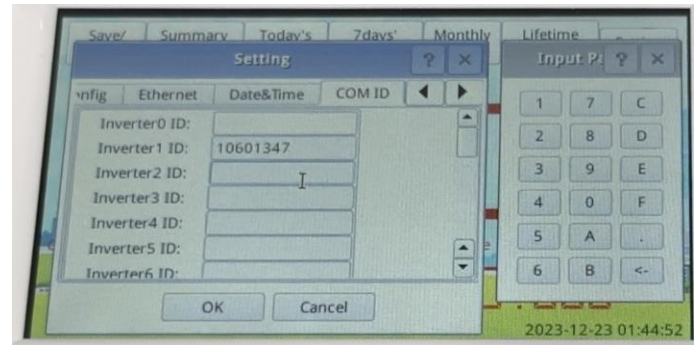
Save/ Summary Today's 7days' Monthly Lifetime

Setting ? ×

nfig Ethernet Date&Time COM ID ◀ ▶

Inverter0 ID:
Inverter1 ID: 10601347
Inverter2 ID:
Inverter3 ID:
Inverter4 ID:
Inverter5 ID:
Inverter6 ID:

OK Cancel

Input P: ? ×

| 1 | 7 | C |
|---|---|---|
| 2 | 8 | D |
| 3 | 9 | E |
| 4 | 0 | F |
| 5 | A | . |
| 6 | B | <- |

2023-12-23 01:44:52